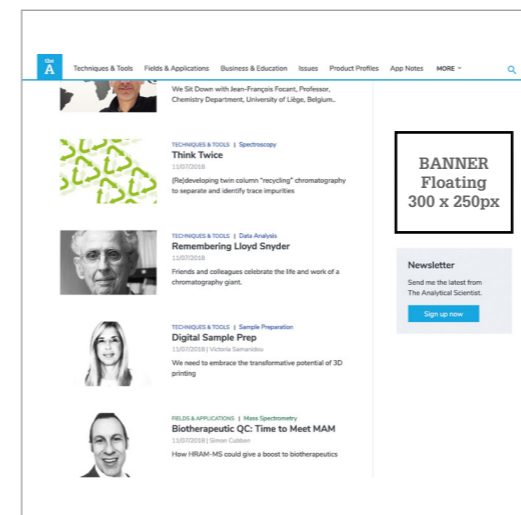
the A

Techniques & Tools Fields & Applications Business & Education Issues Product Profiles App Notes MORE

We Sit Down with Jean-François Focant, Professor, Chemistry Department, University of Liège, Belgium..

TECHNIQUES & TOOLS | Spectroscopy
Think Twice
11/07/2018
(Re)developing twin column "recycling" chromatography to separate and identify trace impurities

TECHNIQUES & TOOLS | Data Analysis
Remembering Lloyd Snyder
11/07/2018
Friends and colleagues celebrate the life and work of a chromatography giant.

TECHNIQUES & TOOLS | Sample Preparation
Digital Sample Prep
11/07/2018 | Victoria Samanidou
We need to embrace the transformative potential of 3D printing

FIELDS & APPLICATIONS | Mass Spectrometry
Biotherapeutic QC: Time to Meet MAM
11/07/2018 | Simon Cubbon
How HRAM-MS could give a boost to biotherapeutics

BANNER Floating 300 x 250px

Newsletter
Send me the latest from The Analytical Scientist.
Sign up now